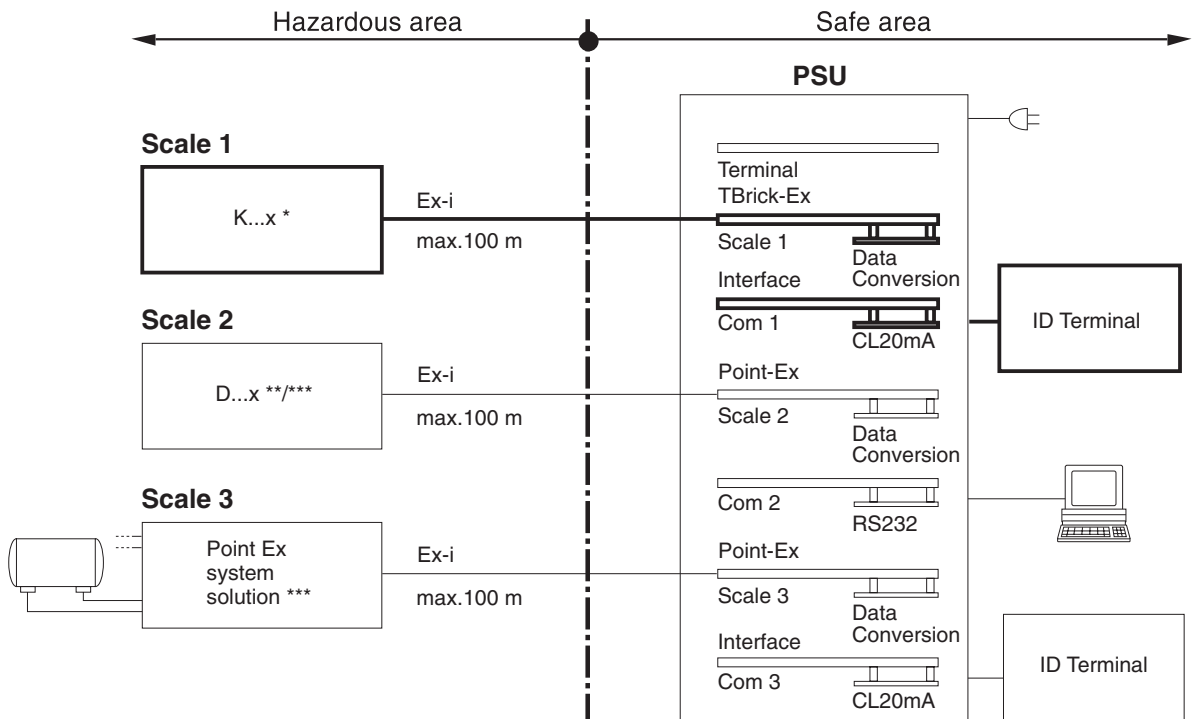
Hazardous area

Safe area

PSU

Scale 1

K...x *

Ex-i

max.100 m

Terminal TBrick-Ex

Scale 1

Data Conversion

Interface

Com 1

CL20mA

ID Terminal

Scale 2

D...x **/***

Ex-i

max.100 m

Point-Ex

Scale 2

Data Conversion

Scale 3

Com 2

RS232

Point Ex system solution ***

Ex-i

max.100 m

Point-Ex

Scale 3

Data Conversion

Interface

Com 3

CL20mA

ID Terminal